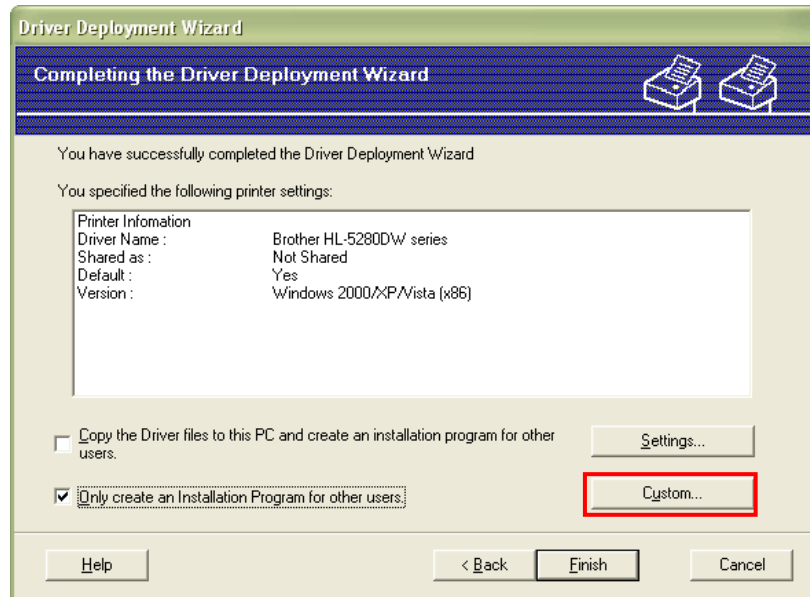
Driver Deployment Wizard

Completing the Driver Deployment Wizard

You have successfully completed the Driver Deployment Wizard

You specified the following printer settings:

Printer Infomation
Driver Name : Brother HL-5280DW series
Shared as : Not Shared
Default : Yes
Version : Windows 2000/XP/Vista (x86)

Copy the Driver files to this PC and create an installation program for other users.

Settings...

Only create an Installation Program for other users.

Custom...

Help

< Back

Finish

Cancel